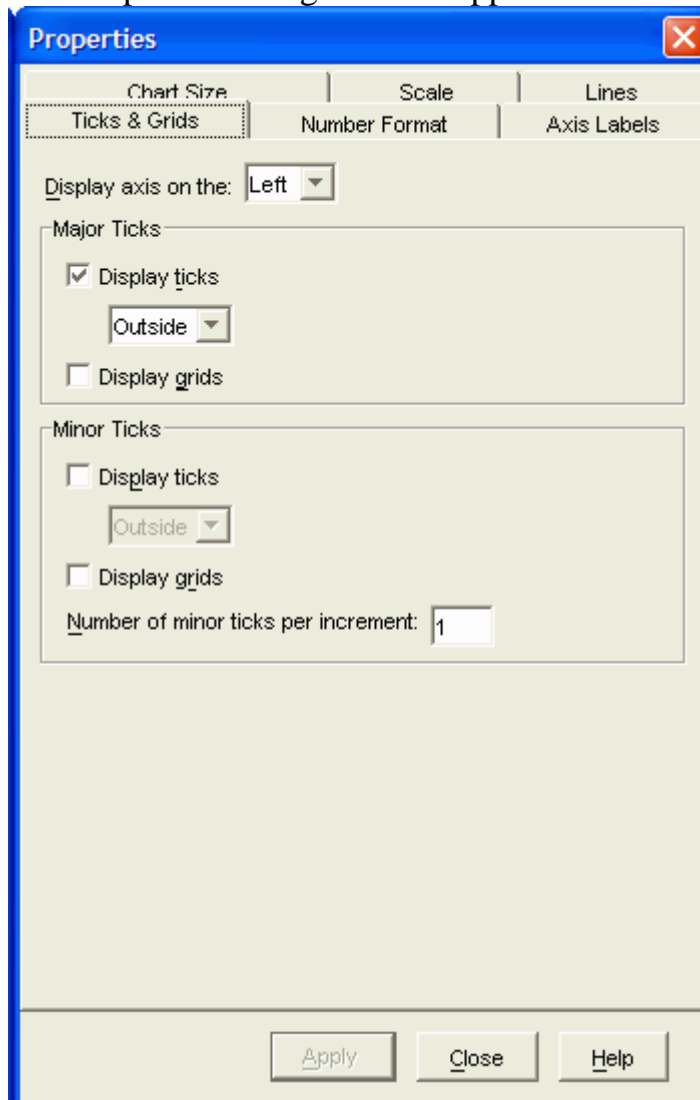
Properties

Chart Size | Scale | Lines
Ticks & Grids | Number Format | Axis Labels

Display axis on the: Left

Major Ticks
Display ticks
Outside
Display grids

Minor Ticks
Display ticks
Outside
Display grids
Number of minor ticks per increment: 1

Apply | Close | Help